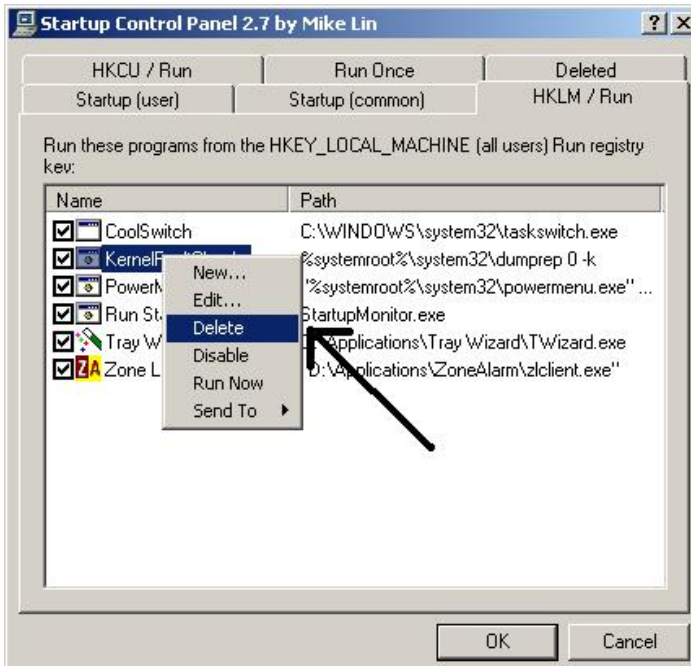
Startup Control Panel 2.7 by Mike Lin

?

X

HKCU / Run

Run Once

Deleted

Startup (user)

Startup (common)

HKLM / Run

Run these programs from the HKEY_LOCAL_MACHINE (all users) Run registry key:

| Name | Path |
|---|---|
| CoolSwitch | C:\WINDOWS\system32\taskswitch.exe |
| Kernel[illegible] | %systemroot%\system32\dumprep 0 -k |
| PowerM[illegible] | "%systemroot%\system32\powermenu.exe" ... |
| Run St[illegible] | StartupMonitor.exe |
| Tray W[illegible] | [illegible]Applications\Tray Wizard\TWizard.exe |
| Zone L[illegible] | D:\Applications\ZoneAlarm\zlclient.exe" |

New...

Edit...

Delete

Disable

Run Now

Send To

OK

Cancel